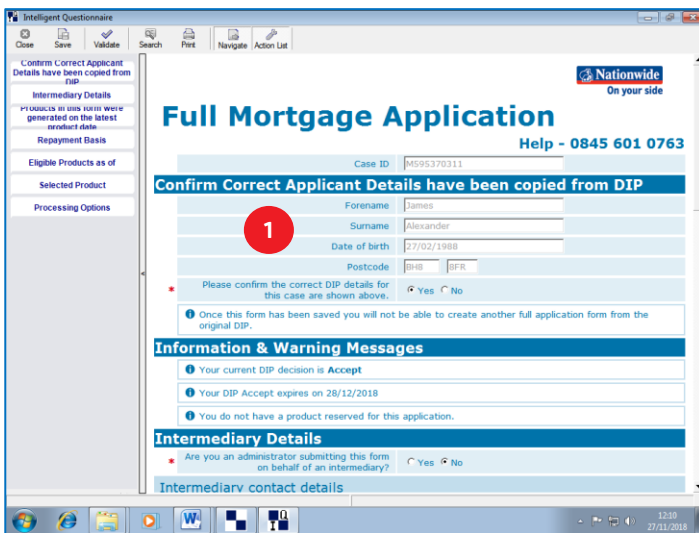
Intelligent Questionnaire

Close Save Validate Search Print Navigate Action List

Confirm Correct Applicant Details have been copied from DIP

Intermediary Details

Products in this form were generated on the latest product date

Repayment Basis

Eligible Products as of

Selected Product

Processing Options

Nationwide
On your side

Full Mortgage Application

Help - 0845 601 0763

Case ID M595370311

Confirm Correct Applicant Details have been copied from DIP

Forename James

Surname Alexander

Date of birth 27/02/1988

Postcode BH8 8FR

1

* Please confirm the correct DIP details for this case are shown above. Yes No

Once this form has been saved you will not be able to create another full application form from the original DIP.

Information & Warning Messages

Your current DIP decision is **Accept**

Your DIP Accept expires on 28/12/2018

You do not have a product reserved for this application.

Intermediary Details

* Are you an administrator submitting this form on behalf of an intermediary? Yes No

Intermediary contact details

12:10
27/11/2018